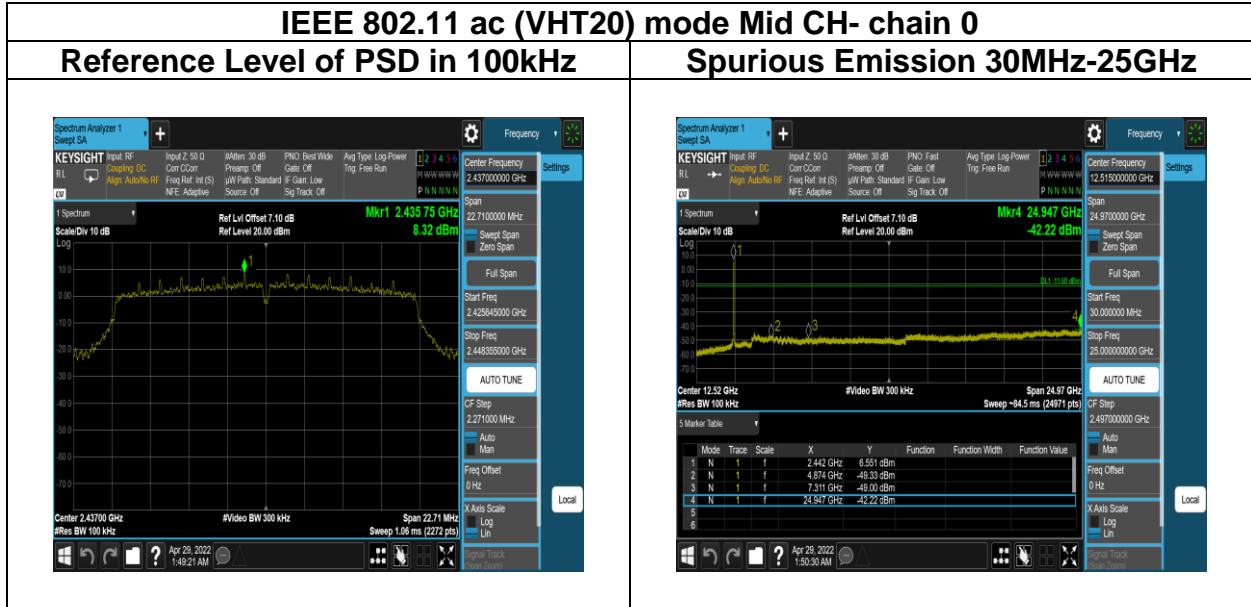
| IEEE 802.11 ac (VHT20) mode Mid CH- chain 0 | |
|---|---|
| Reference Level of PSD in 100kHz | Spurious Emission 30MHz-25GHz |

Spectrum Analyzer 1
Swept SA
Frequency
KEYSIGHT Input: RF Coupling: DC Align: Auto/No RF
Input Z: 50 Ω Corr CCorr Freq Ref: Int (S) NFE: Adaptive
#Atten: 30 dB Preamp: Off µW Path: Standard Source: Off
PNO: Best Wide Gate: Off IF Gain: Low Sig Track: Off
Avg Type: Log-Power Trig: Free Run
1 2 3 4 5 6
M WWWWW
P N N N N N
Center Frequency
2.437000000 GHz
Settings
1 Spectrum
Scale/Div 10 dB
Log
Ref Lvl Offset 7.10 dB
Ref Level 20.00 dBm
Mkr1 2.435 75 GHz
8.32 dBm
10.0
0.00
-10.0
-20.0
-30.0
-40.0
-50.0
-60.0
-70.0
1
Span
22.7100000 MHz
Swept Span
Zero Span
Full Span
Start Freq
2.425645000 GHz
Stop Freq
2.448355000 GHz
AUTO TUNE
CF Step
2.271000 MHz
Auto
Man
Freq Offset
0 Hz
X Axis Scale
Log
Lin
Signal Track
(Span Zoom)
Local
Center 2.43700 GHz
#Res BW 100 kHz
#Video BW 300 kHz
Span 22.71 MHz
Sweep 1.06 ms (2272 pts)
Apr 29, 2022
1:49:21 AM

Spectrum Analyzer 1
Swept SA
Frequency
KEYSIGHT Input: RF Coupling: DC Align: Auto/No RF
Input Z: 50 Ω Corr CCorr Freq Ref: Int (S) NFE: Adaptive
#Atten: 30 dB Preamp: Off µW Path: Standard Source: Off
PNO: Fast Gate: Off IF Gain: Low Sig Track: Off
Avg Type: Log-Power Trig: Free Run
1 2 3 4 5 6
M WWWWW
P N N N N N
Center Frequency
12.515000000 GHz
Settings
1 Spectrum
Scale/Div 10 dB
Log
Ref Lvl Offset 7.10 dB
Ref Level 20.00 dBm
Mkr4 24.947 GHz
-42.22 dBm
10.0
0.00
-10.0
-20.0
-30.0
-40.0
-50.0
-60.0
-70.0
DL1 -11.68 dBm
1
2
3
4
Span
24.9700000 GHz
Swept Span
Zero Span
Full Span
Start Freq
30.000000 MHz
Stop Freq
25.000000000 GHz
AUTO TUNE
CF Step
2.497000000 GHz
Auto
Man
Freq Offset
0 Hz
X Axis Scale
Log
Lin
Signal Track
(Span Zoom)
Local
Center 12.52 GHz
#Res BW 100 kHz
#Video BW 300 kHz
Span 24.97 GHz
Sweep ~84.5 ms (24971 pts)
5 Marker Table

| | Mode | Trace | Scale | X | Y | Function | Function Width | Function Value |
|---|---|---|---|---|---|---|---|---|
| 1 | N | 1 | f | 2.442 GHz | 6.551 dBm | | | |
| 2 | N | 1 | f | 4.874 GHz | -49.33 dBm | | | |
| 3 | N | 1 | f | 7.311 GHz | -49.00 dBm | | | |
| 4 | N | 1 | f | 24.947 GHz | -42.22 dBm | | | |
| 5 | | | | | | | | |
| 6 | | | | | | | | |

Apr 29, 2022
1:50:30 AM